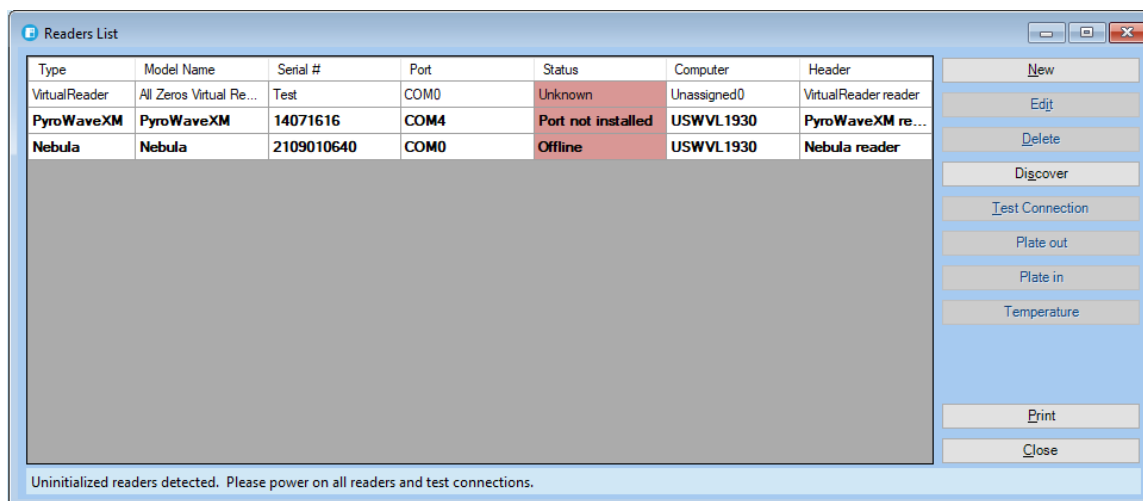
Readers List

| Type | Model Name | Serial # | Port | Status | Computer | Header |
|---|---|---|---|---|---|---|
| VirtualReader | All Zeros Virtual Re... | Test | COM0 | Unknown | Unassigned0 | VirtualReader reader |
| PyroWaveXM | PyroWaveXM | 14071616 | COM4 | Port not installed | USWVL1930 | PyroWaveXM re... |
| Nebula | Nebula | 2109010640 | COM0 | Offline | USWVL1930 | Nebula reader |

New
Edit
Delete
Discover
Test Connection
Plate out
Plate in
Temperature
Print
Close

Uninitialized readers detected. Please power on all readers and test connections.